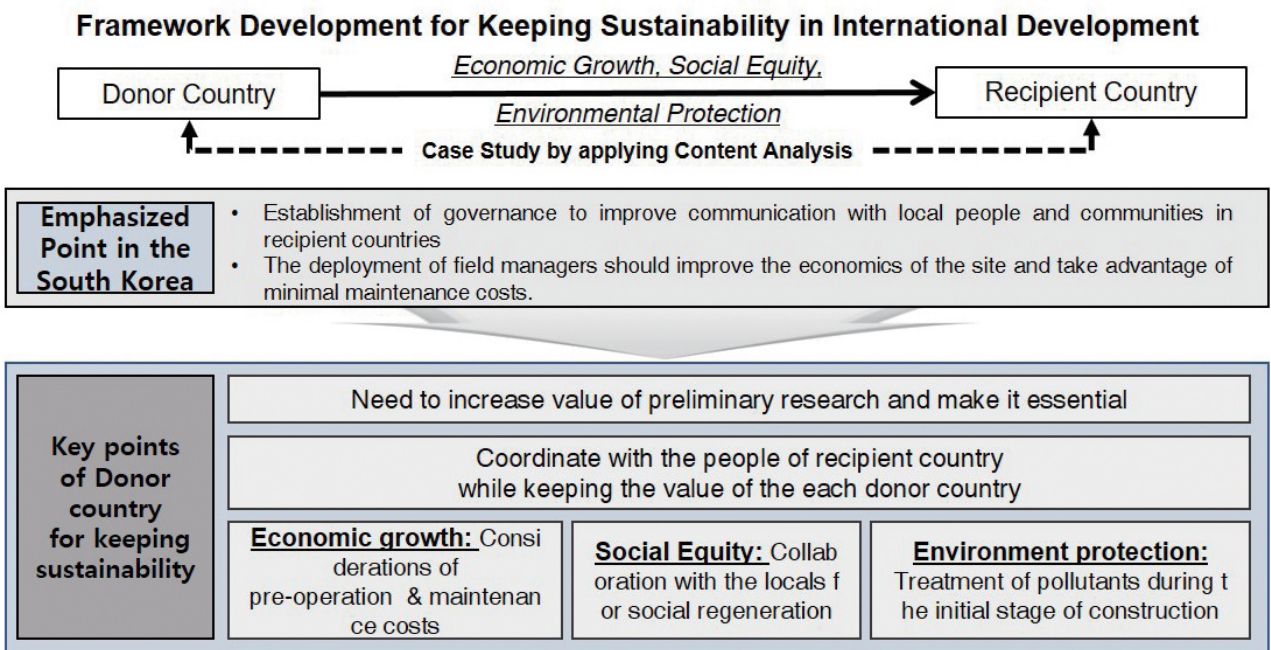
Framework Development for Keeping Sustainability in International Development

Donor Country

Economic Growth, Social Equity, Environmental Protection

Recipient Country

Case Study by applying Content Analysis

Emphasized Point in the South Korea

• Establishment of governance to improve communication with local people and communities in recipient countries
• The deployment of field managers should improve the economics of the site and take advantage of minimal maintenance costs.

Key points of Donor country for keeping sustainability

Need to increase value of preliminary research and make it essential

Coordinate with the people of recipient country while keeping the value of the each donor country

Economic growth: Considerations of pre-operation & maintenance costs

Social Equity: Collaboration with the locals for social regeneration

Environment protection: Treatment of pollutants during the initial stage of construction